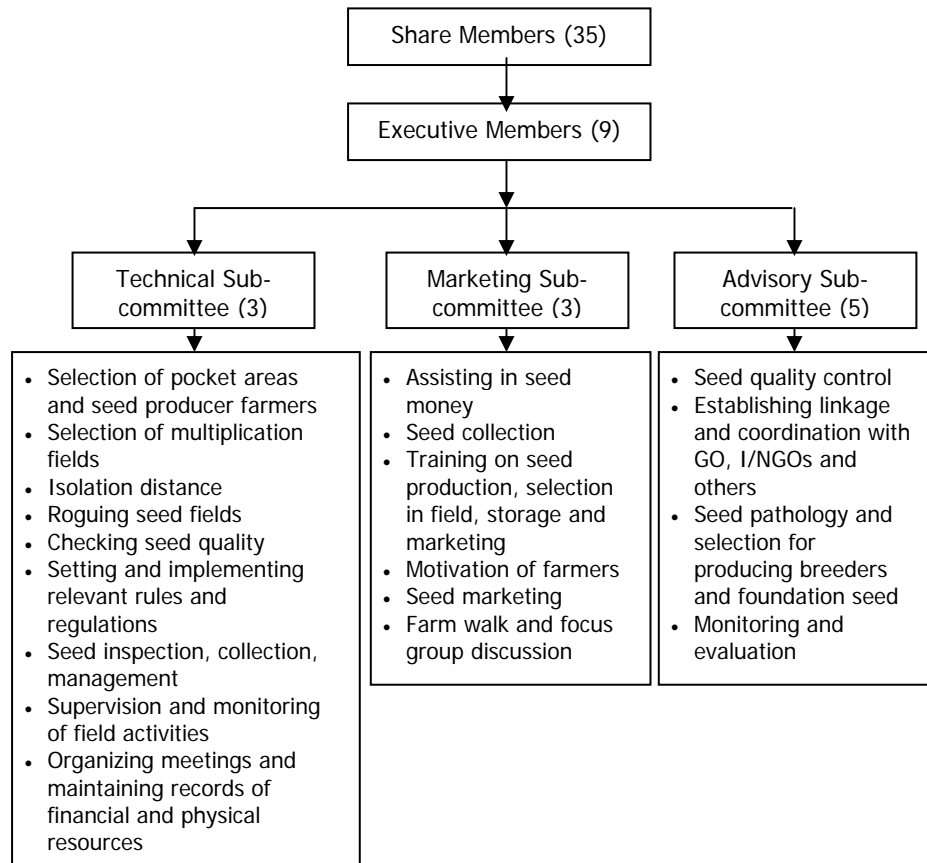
Share Members (35)

Executive Members (9)

Technical Subcommittee (3)

Marketing Subcommittee (3)

Advisory Subcommittee (5)

- Selection of pocket areas and seed producer farmers
- Selection of multiplication fields
- Isolation distance
- Roguing seed fields
- Checking seed quality
- Setting and implementing relevant rules and regulations
- Seed inspection, collection, management
- Supervision and monitoring of field activities
- Organizing meetings and maintaining records of financial and physical resources

- Assisting in seed money
- Seed collection
- Training on seed production, selection in field, storage and marketing
- Motivation of farmers
- Seed marketing
- Farm walk and focus group discussion

- Seed quality control
- Establishing linkage and coordination with GO, I/NGOs and others
- Seed pathology and selection for producing breeders and foundation seed
- Monitoring and evaluation